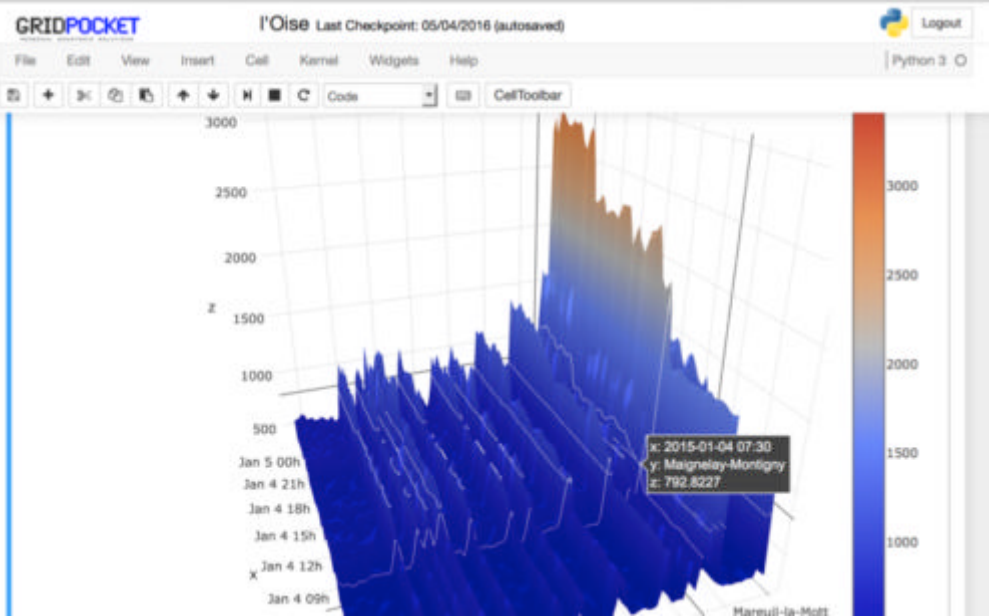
GRIDPOCKET

l'Oise Last Checkpoint: 05/04/2016 (autosaved)

Logout

File Edit View Insert Cell Kernel Widgets Help

Python 3

Code

CellToolbar

3000
2500
2000
z
1500
1000
500

Jan 5 00h
Jan 4 21h
Jan 4 18h
Jan 4 15h
x Jan 4 12h
Jan 4 09h

x: 2015-01-04 07:30
y: Maignelay-Montigny
z: 792.8227

Mareuil-la-Mott

3000
2500
2000
1500
1000